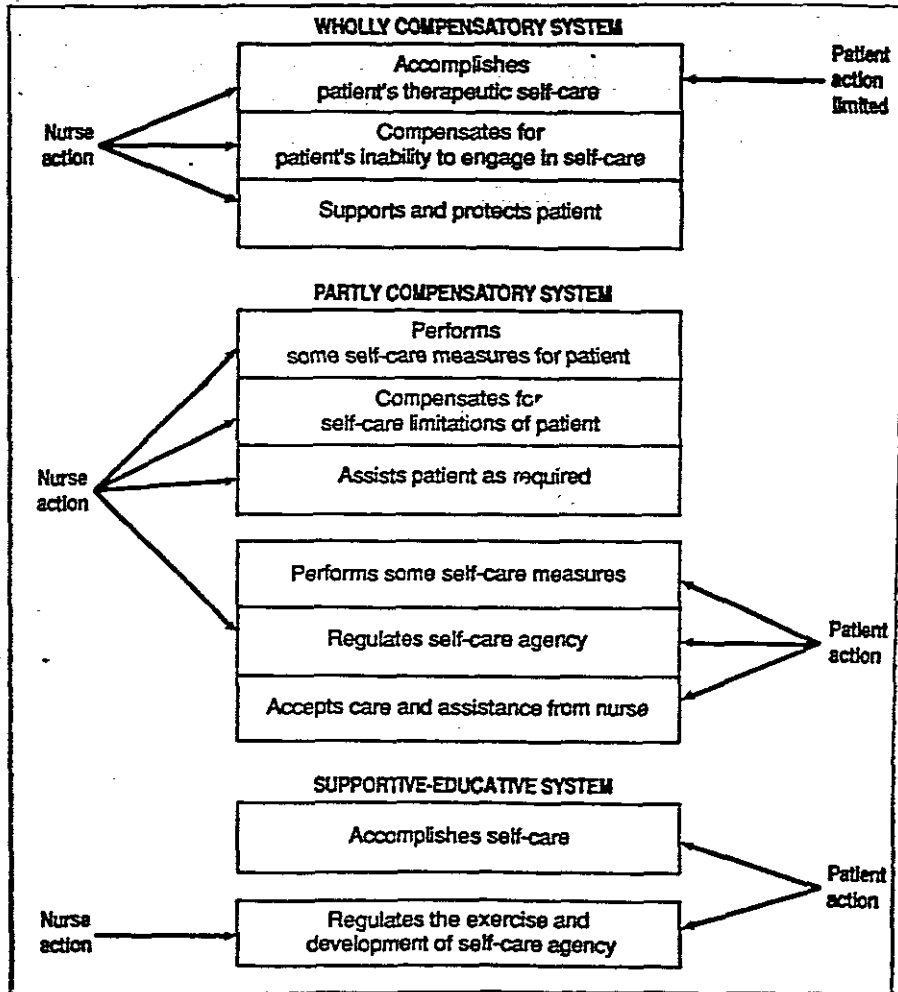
WHOLLY COMPENSATORY SYSTEM

Nurse action

Accomplishes patient's therapeutic self-care

Compensates for patient's inability to engage in self-care

Supports and protects patient

Patient action limited

PARTLY COMPENSATORY SYSTEM

Nurse action

Performs some self-care measures for patient

Compensates for self-care limitations of patient

Assists patient as required

Performs some self-care measures

Regulates self-care agency

Accepts care and assistance from nurse

Patient action

SUPPORTIVE-EDUCATIVE SYSTEM

Accomplishes self-care

Nurse action

Regulates the exercise and development of self-care agency

Patient action